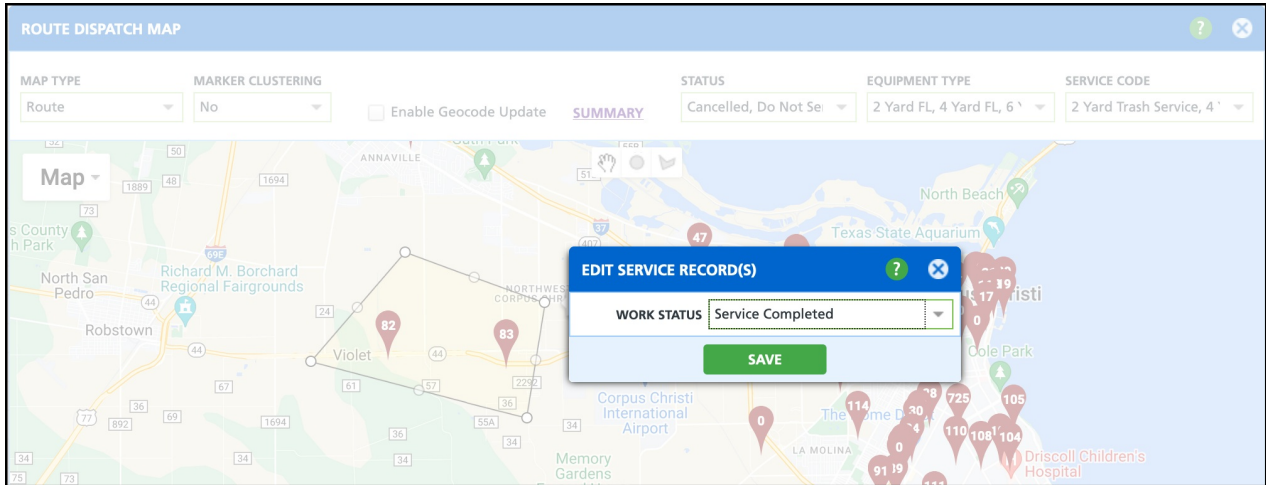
ROUTE DISPATCH MAP

MAP TYPE
Route

MARKER CLUSTERING
No

Enable Geocode Update

SUMMARY

STATUS
Cancelled, Do Not Se

EQUIPMENT TYPE
2 Yard FL, 4 Yard FL, 6

SERVICE CODE
2 Yard Trash Service, 4

Map

ANNAVILLE

North Beach

Texas State Aquarium

County
Park

North San Pedro

Richard M. Borchard Regional Fairgrounds

Robstown

Violet

82

83

47

17

0

Cole Park

Corpus Christi International Airport

The Dome

114

30

725

105

110

108

104

0

91

LA MOLINA

Driscoll Children's Hospital

Memory Gardens

EDIT SERVICE RECORD(S)

WORK STATUS
Service Completed

SAVE